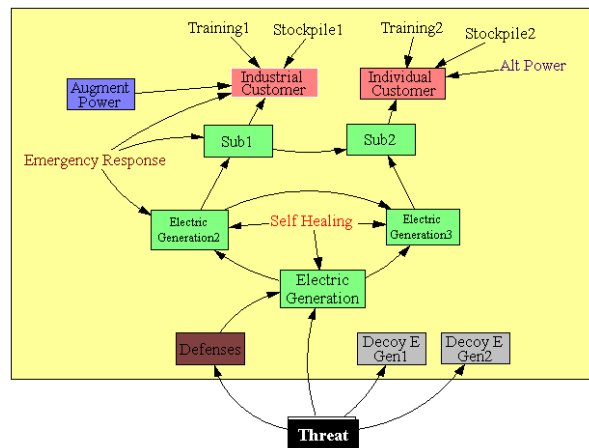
Training1
Stockpile1
Training2
Stockpile2
Augment Power
Industrial Customer
Individual Customer
Alt Power
Sub1
Sub2
Emergency Response
Electric Generation2
Self Healing
Electric Generation3
Electric Generation
Defenses
Decoy E Gen1
Decoy E Gen2
Threat